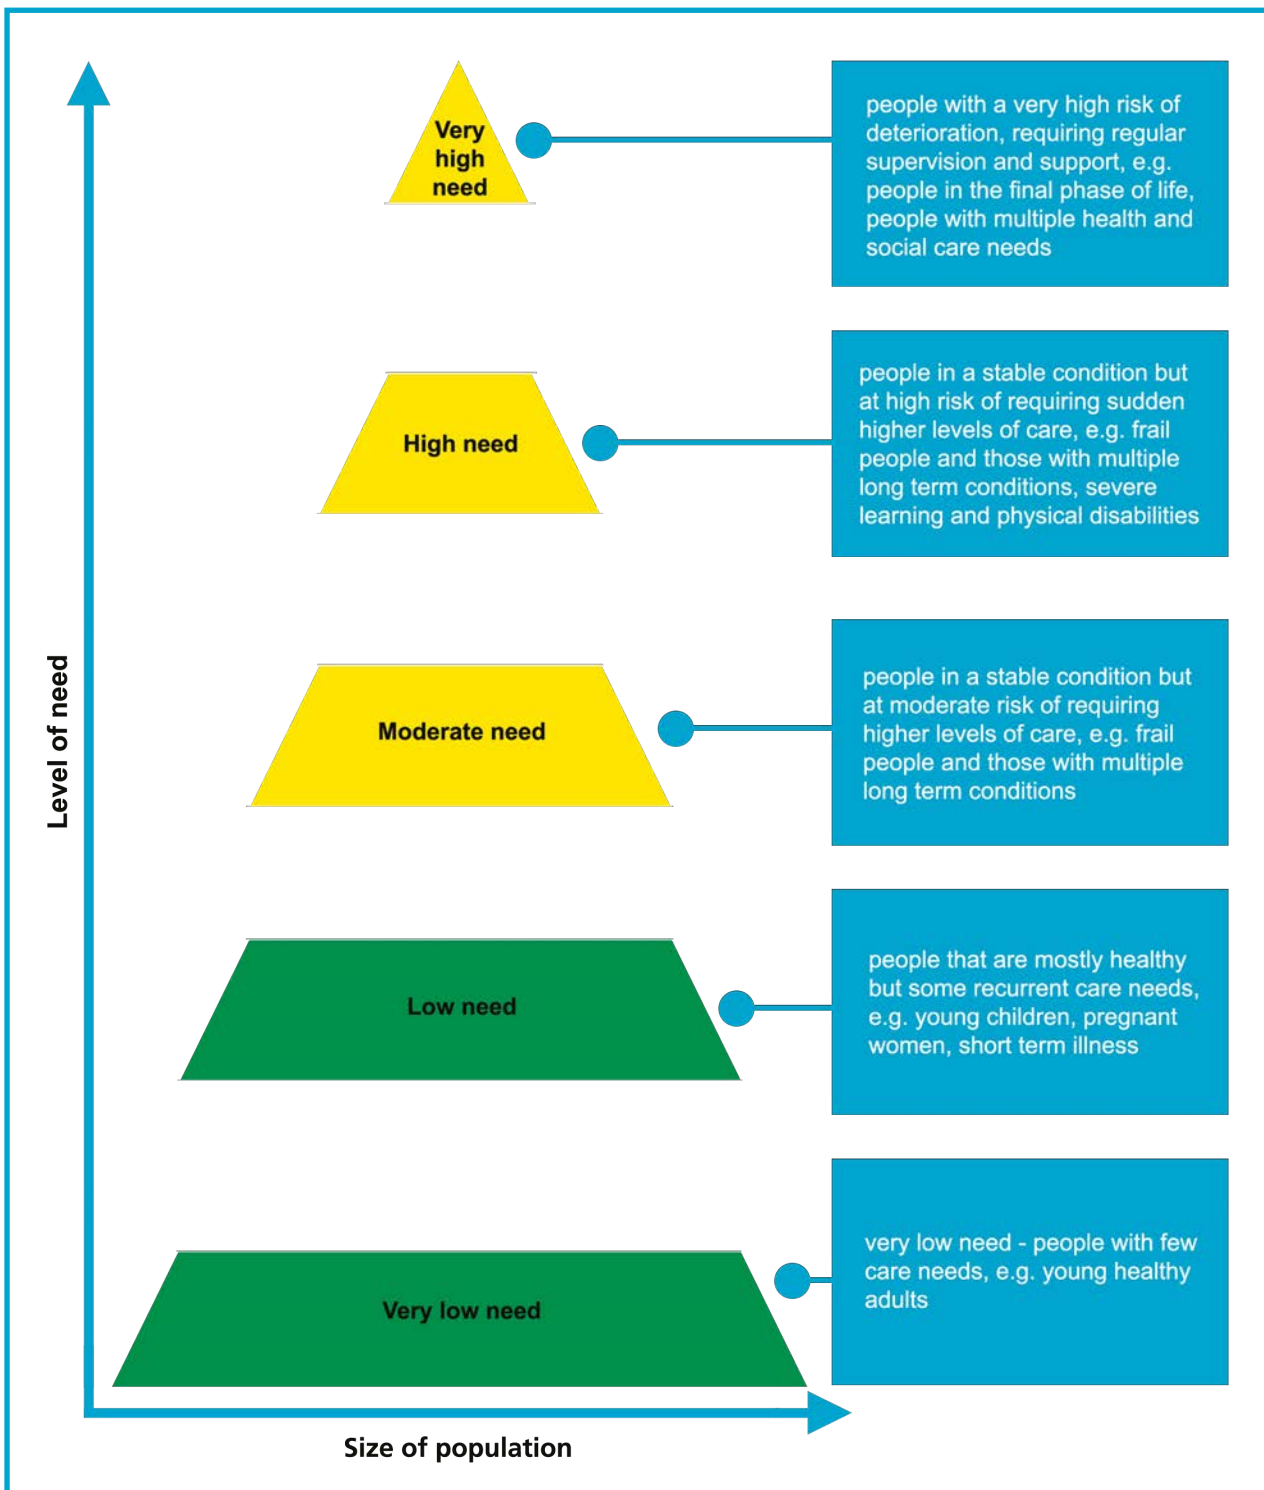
Level of need

Very high need

people with a very high risk of deterioration, requiring regular supervision and support, e.g. people in the final phase of life, people with multiple health and social care needs

High need

people in a stable condition but at high risk of requiring sudden higher levels of care, e.g. frail people and those with multiple long term conditions, severe learning and physical disabilities

Moderate need

people in a stable condition but at moderate risk of requiring higher levels of care, e.g. frail people and those with multiple long term conditions

Low need

people that are mostly healthy but some recurrent care needs, e.g. young children, pregnant women, short term illness

Very low need

very low need - people with few care needs, e.g. young healthy adults

Size of population